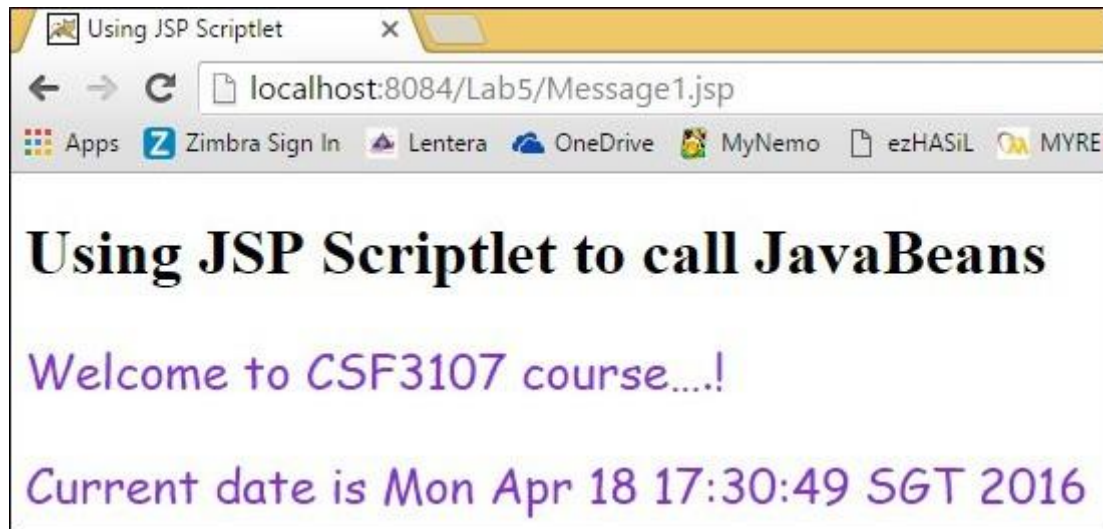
Using JSP Scriptlet ×

localhost:8084/Lab5/Message1.jsp

Apps Zimbra Sign In Lentera OneDrive MyNemo ezHASiL MYRE

Using JSP Scriptlet to call JavaBeans

Welcome to CSF3107 course....!

Current date is Mon Apr 18 17:30:49 SGT 2016